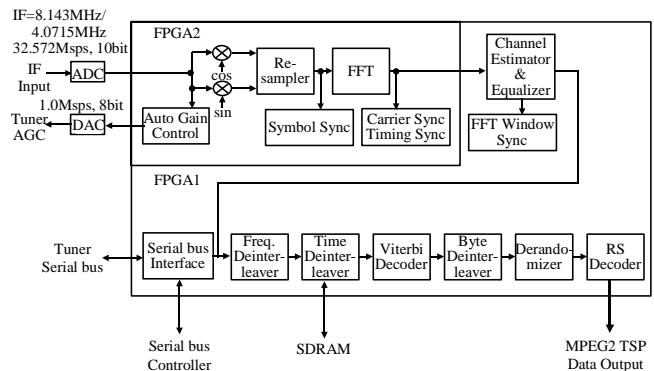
IF=8.143MHz/
4.0715MHz
32.572Msps, 10bit

FPGA2

IF Input

ADC

cos

sin

Resampler

FFT

Channel Estimator & Equalizer

1.0Msps, 8bit

Tuner AGC

DAC

Auto Gain Control

Symbol Sync

Carrier Sync Timing Sync

FFT Window Sync

FPGA1

Tuner Serial bus

Serial bus Interface

Freq. Deinterleaver

Time Deinterleaver

Viterbi Decoder

Byte Deinterleaver

Derandomizer

RS Decoder

Serial bus Controller

SDRAM

MPEG2 TSP Data Output